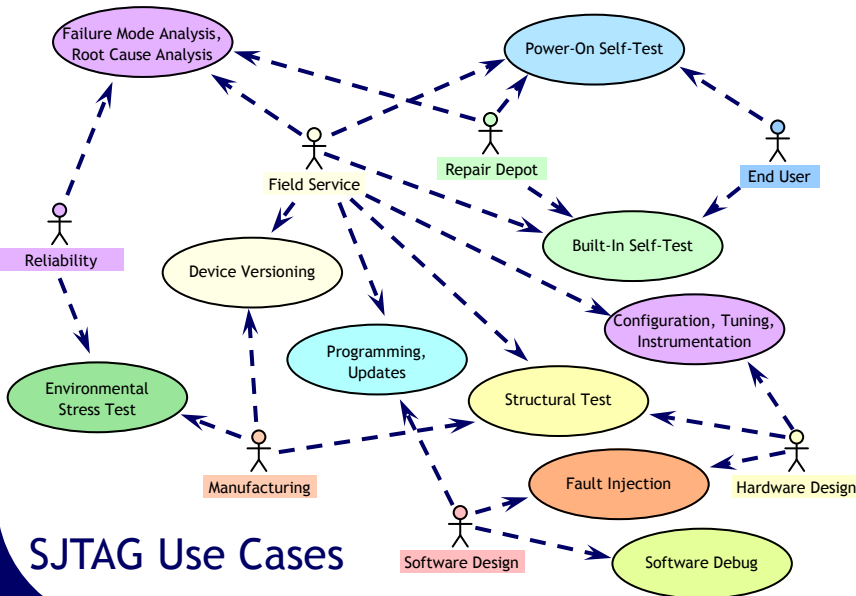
Failure Mode Analysis, Root Cause Analysis

Power-On Self-Test

Repair Depot

End User

Field Service

Reliability

Device Versioning

Built-In Self-Test

Configuration, Tuning, Instrumentation

Programming, Updates

Environmental Stress Test

Structural Test

Fault Injection

Manufacturing

Hardware Design

Software Design

Software Debug

SJTAG Use Cases